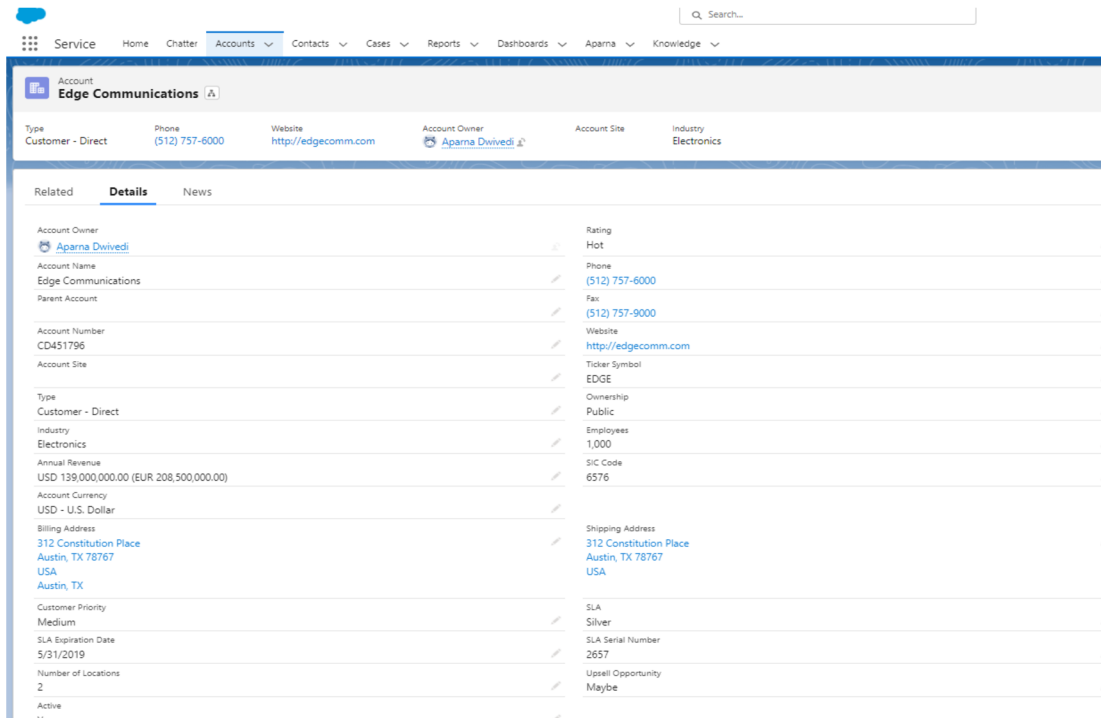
Search...

Service Home Chatter Accounts Contacts Cases Reports Dashboards Aparna Knowledge

Account
Edge Communications

Type
Customer - Direct

Phone
(512) 757-6000

Website
http://edgecomm.com

Account Owner
Aparna Dwivedi

Account Site

Industry
Electronics

Related Details News

Account Owner
Aparna Dwivedi

Rating
Hot

Account Name
Edge Communications

Phone
(512) 757-6000

Parent Account

Fax
(512) 757-9000

Account Number
CD451796

Website
http://edgecomm.com

Account Site

Ticker Symbol
EDGE

Type
Customer - Direct

Ownership
Public

Industry
Electronics

Employees
1,000

Annual Revenue
USD 139,000,000.00 (EUR 208,500,000.00)

SIC Code
6576

Account Currency
USD - U.S. Dollar

Billing Address
312 Constitution Place
Austin, TX 78767
USA
Austin, TX

Shipping Address
312 Constitution Place
Austin, TX 78767
USA

Customer Priority
Medium

SLA
Silver

SLA Expiration Date
5/31/2019

SLA Serial Number
2657

Number of Locations
2

Upsell Opportunity
Maybe

Active
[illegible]